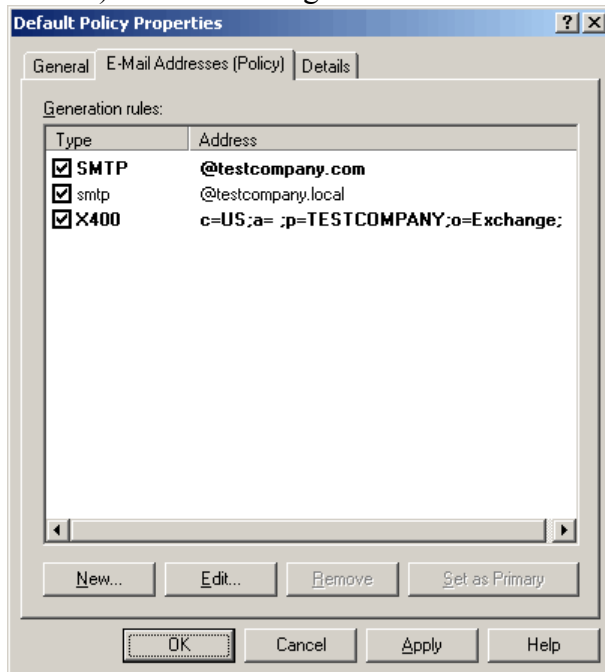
Default Policy Properties

?

X

General

E-Mail Addresses (Policy)

Details

Generation rules:

| Type | Address |
|---|---|
| SMTP | @testcompany.com |
| smtp | @testcompany.local |
| X400 | c=US;a= ;p=TESTCOMPANY;o=Exchange; |

New...

Edit...

Remove

Set as Primary

OK

Cancel

Apply

Help